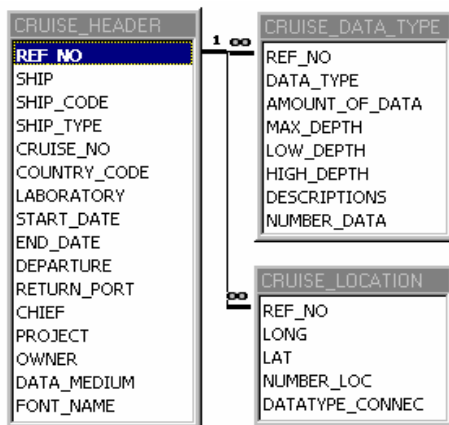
CRUISE_HEADER
REF_NO
SHIP
SHIP_CODE
SHIP_TYPE
CRUISE_NO
COUNTRY_CODE
LABORATORY
START_DATE
END_DATE
DEPARTURE
RETURN_PORT
CHIEF
PROJECT
OWNER
DATA_MEDIUM
FONT_NAME

1 ∞

CRUISE_DATA_TYPE
REF_NO
DATA_TYPE
AMOUNT_OF_DATA
MAX_DEPTH
LOW_DEPTH
HIGH_DEPTH
DESCRIPTIONS
NUMBER_DATA

∞

CRUISE_LOCATION
REF_NO
LONG
LAT
NUMBER_LOC
DATATYPE_CONNEC